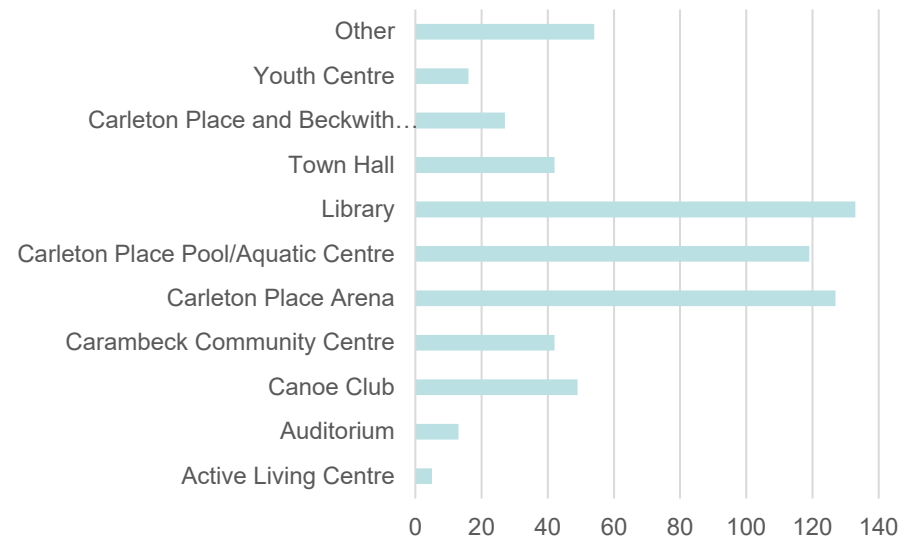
Other
Youth Centre
Carleton Place and Beckwith…
Town Hall
Library
Carleton Place Pool/Aquatic Centre
Carleton Place Arena
Carambeck Community Centre
Canoe Club
Auditorium
Active Living Centre

0 20 40 60 80 100 120 140